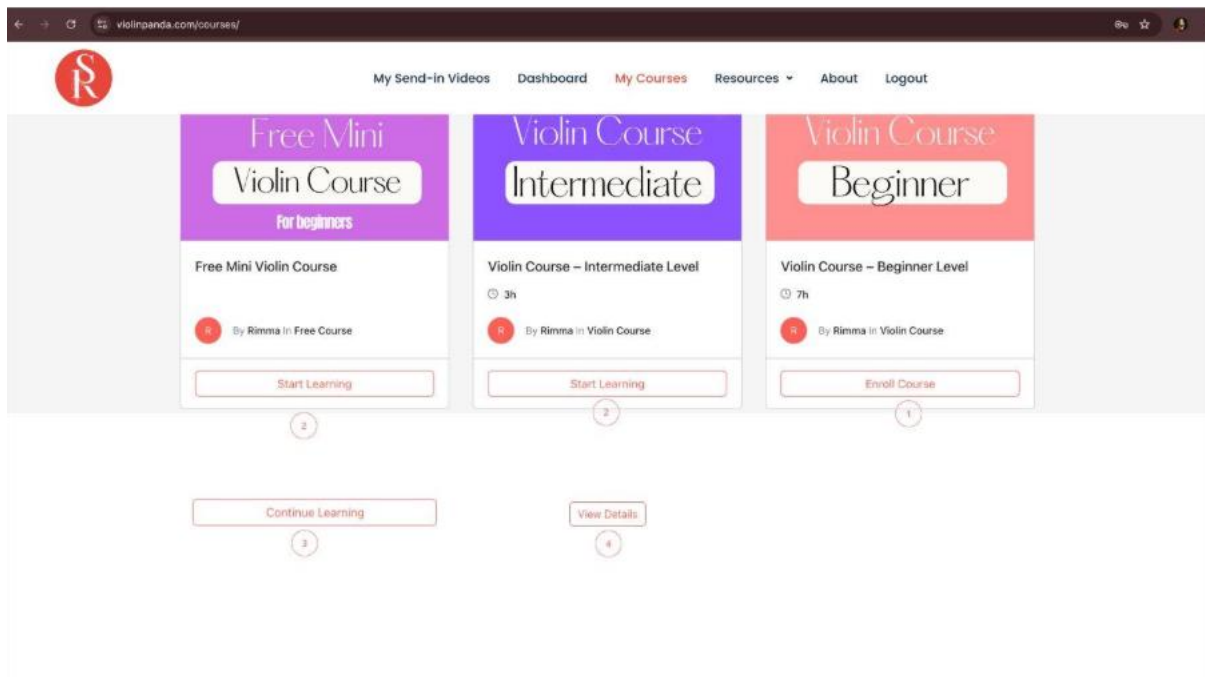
violinpanda.com/courses/

SR

My Send-in Videos Dashboard My Courses Resources About Logout

Free Mini
Violin Course
For beginners

Free Mini Violin Course

R By Rimma In Free Course

Start Learning

2

Violin Course
Intermediate

Violin Course – Intermediate Level

3h

R By Rimma In Violin Course

Start Learning

2

Violin Course
Beginner

Violin Course – Beginner Level

7h

R By Rimma In Violin Course

Enroll Course

1

Continue Learning

3

View Details

4